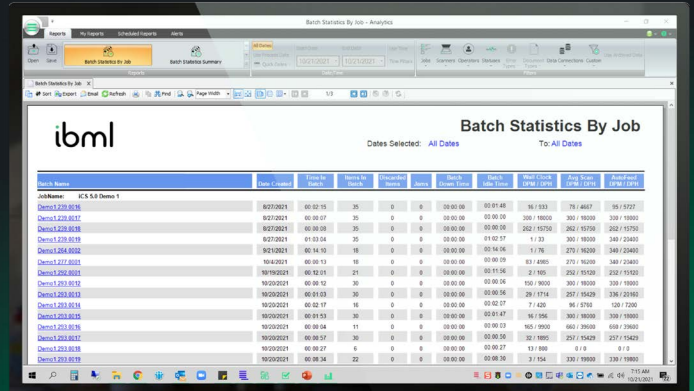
Batch Statistics By Job - Analytics

Reports My Reports Scheduled Reports Alerts

Open Save Batch Statistics By Job Batch Statistics Summary

Reports Date/Time Filters

All Dates

10/21/2021 10/21/2021

Jobs Scanners Operators Statuses Batch Types Document Types Data Connections Custom

Batch Statistics By Job

Sort Export Email Refresh Find Page Width 1/3

ibml

Batch Statistics By Job

Dates Selected: All Dates To: All Dates

| Batch Name | Date Created | Time to Batch | Items In Batch | Discarded Items | Jams | Batch Down Time | Batch Idle Time | Wall Clock DPM / DPH | Avg Scan DPM / DPH | AutoFeed DPM / DPH |
|---|---|---|---|---|---|---|---|---|---|---|
| JobName: ICS 5.0 Demo 1 | | | | | | | | | | |
| Demo1.239.0016 | 8/27/2021 | 00:02:15 | 35 | 0 | 0 | 00:00:00 | 00:01:48 | 16 / 933 | 78 / 4667 | 95 / 5727 |
| Demo1.239.0017 | 8/27/2021 | 00:00:07 | 35 | 0 | 0 | 00:00:00 | 00:00:00 | 300 / 18000 | 300 / 18000 | 330 / 19800 |
| Demo1.239.0018 | 8/27/2021 | 00:00:08 | 35 | 0 | 0 | 00:00:00 | 00:00:00 | 262 / 15750 | 262 / 15750 | 262 / 15750 |
| Demo1.239.0019 | 8/27/2021 | 01:03:04 | 35 | 0 | 0 | 00:00:00 | 01:02:57 | 1 / 33 | 300 / 18000 | 340 / 20400 |
| Demo1.264.0002 | 9/21/2021 | 00:14:10 | 18 | 0 | 0 | 00:00:00 | 00:14:06 | 1 / 76 | 270 / 16200 | 340 / 20400 |
| Demo1.277.0001 | 10/4/2021 | 00:00:13 | 18 | 0 | 0 | 00:00:00 | 00:00:09 | 83 / 4985 | 270 / 16200 | 340 / 20400 |
| Demo1.292.0001 | 10/19/2021 | 00:12:01 | 21 | 0 | 0 | 00:00:00 | 00:11:56 | 2 / 105 | 252 / 15120 | 252 / 15120 |
| Demo1.293.0012 | 10/20/2021 | 00:00:12 | 30 | 0 | 0 | 00:00:00 | 00:00:06 | 150 / 9000 | 300 / 18000 | 330 / 19800 |
| Demo1.293.0013 | 10/20/2021 | 00:01:03 | 30 | 0 | 0 | 00:00:00 | 00:00:56 | 29 / 1714 | 257 / 15429 | 336 / 20160 |
| Demo1.293.0014 | 10/20/2021 | 00:02:17 | 16 | 0 | 0 | 00:00:00 | 00:02:07 | 7 / 420 | 96 / 5760 | 120 / 7200 |
| Demo1.293.0015 | 10/20/2021 | 00:01:53 | 30 | 0 | 0 | 00:00:00 | 00:01:47 | 16 / 956 | 300 / 18000 | 330 / 19800 |
| Demo1.293.0016 | 10/20/2021 | 00:00:04 | 11 | 0 | 0 | 00:00:00 | 00:00:03 | 165 / 9900 | 660 / 39600 | 660 / 39600 |
| Demo1.293.0017 | 10/20/2021 | 00:00:57 | 30 | 0 | 0 | 00:00:00 | 00:00:50 | 32 / 1895 | 257 / 15429 | 257 / 15429 |
| Demo1.293.0018 | 10/20/2021 | 00:00:27 | 6 | 0 | 0 | 00:00:00 | 00:00:27 | 13 / 800 | 0 / 0 | 0 / 0 |
| Demo1.293.0019 | 10/20/2021 | 00:08:34 | 22 | 0 | 0 | 00:00:00 | 00:08:30 | 3 / 154 | 330 / 19800 | 330 / 19800 |

7:15 AM
10/21/2021